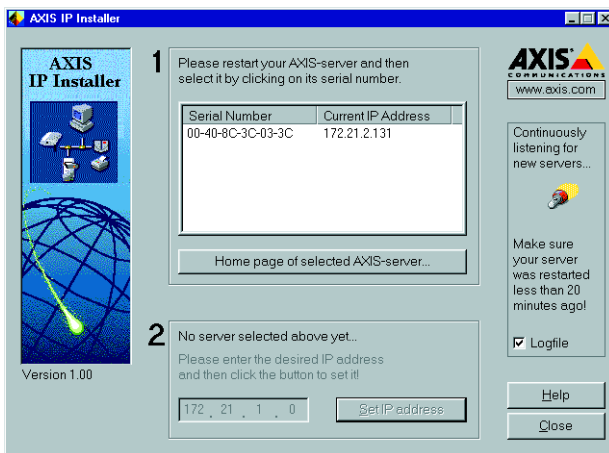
AXIS IP Installer

AXIS
IP Installer

Version 1.00

1 Please restart your AXIS-server and then select it by clicking on its serial number.

| Serial Number | Current IP Address |
|---|---|
| 00-40-8C-3C-03-3C | 172.21.2.131 |

Home page of selected AXIS-server...

2 No server selected above yet...
Please enter the desired IP address and then click the button to set it!

172 . 21 . 1 . 0

Set IP address

AXIS
COMMUNICATIONS
www.axis.com

Continuously listening for new servers...

Make sure your server was restarted less than 20 minutes ago!

Logfile

Help

Close